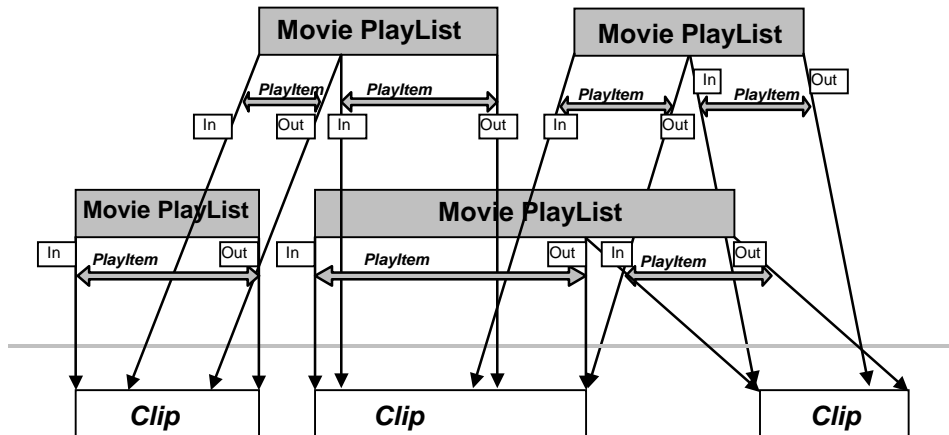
Movie PlayList

Movie PlayList

PlayItem

PlayItem

PlayItem

PlayItem

In

Out

In

Out

In

Out

In

Out

Movie PlayList

Movie PlayList

In

PlayItem

Out

In

PlayItem

Out

In

PlayItem

Out

Clip

Clip

Clip